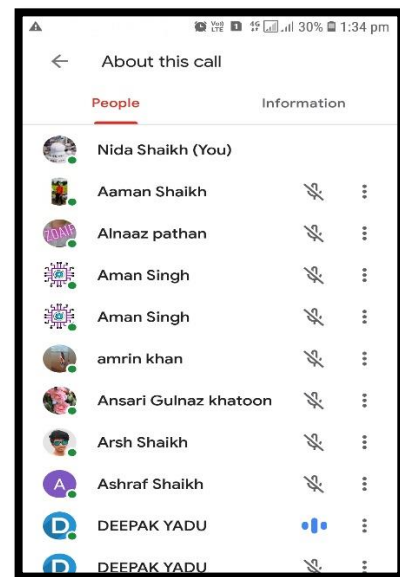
30% 1:34 pm

About this call

People

Information

Nida Shaikh (You)

Aaman Shaikh

Alnaaz pathan

Aman Singh

Aman Singh

amrin khan

Ansari Gulnaz khatoon

Arsh Shaikh

A

Ashraf Shaikh

D

DEEPAK YADU

D

DEEPAK YADU